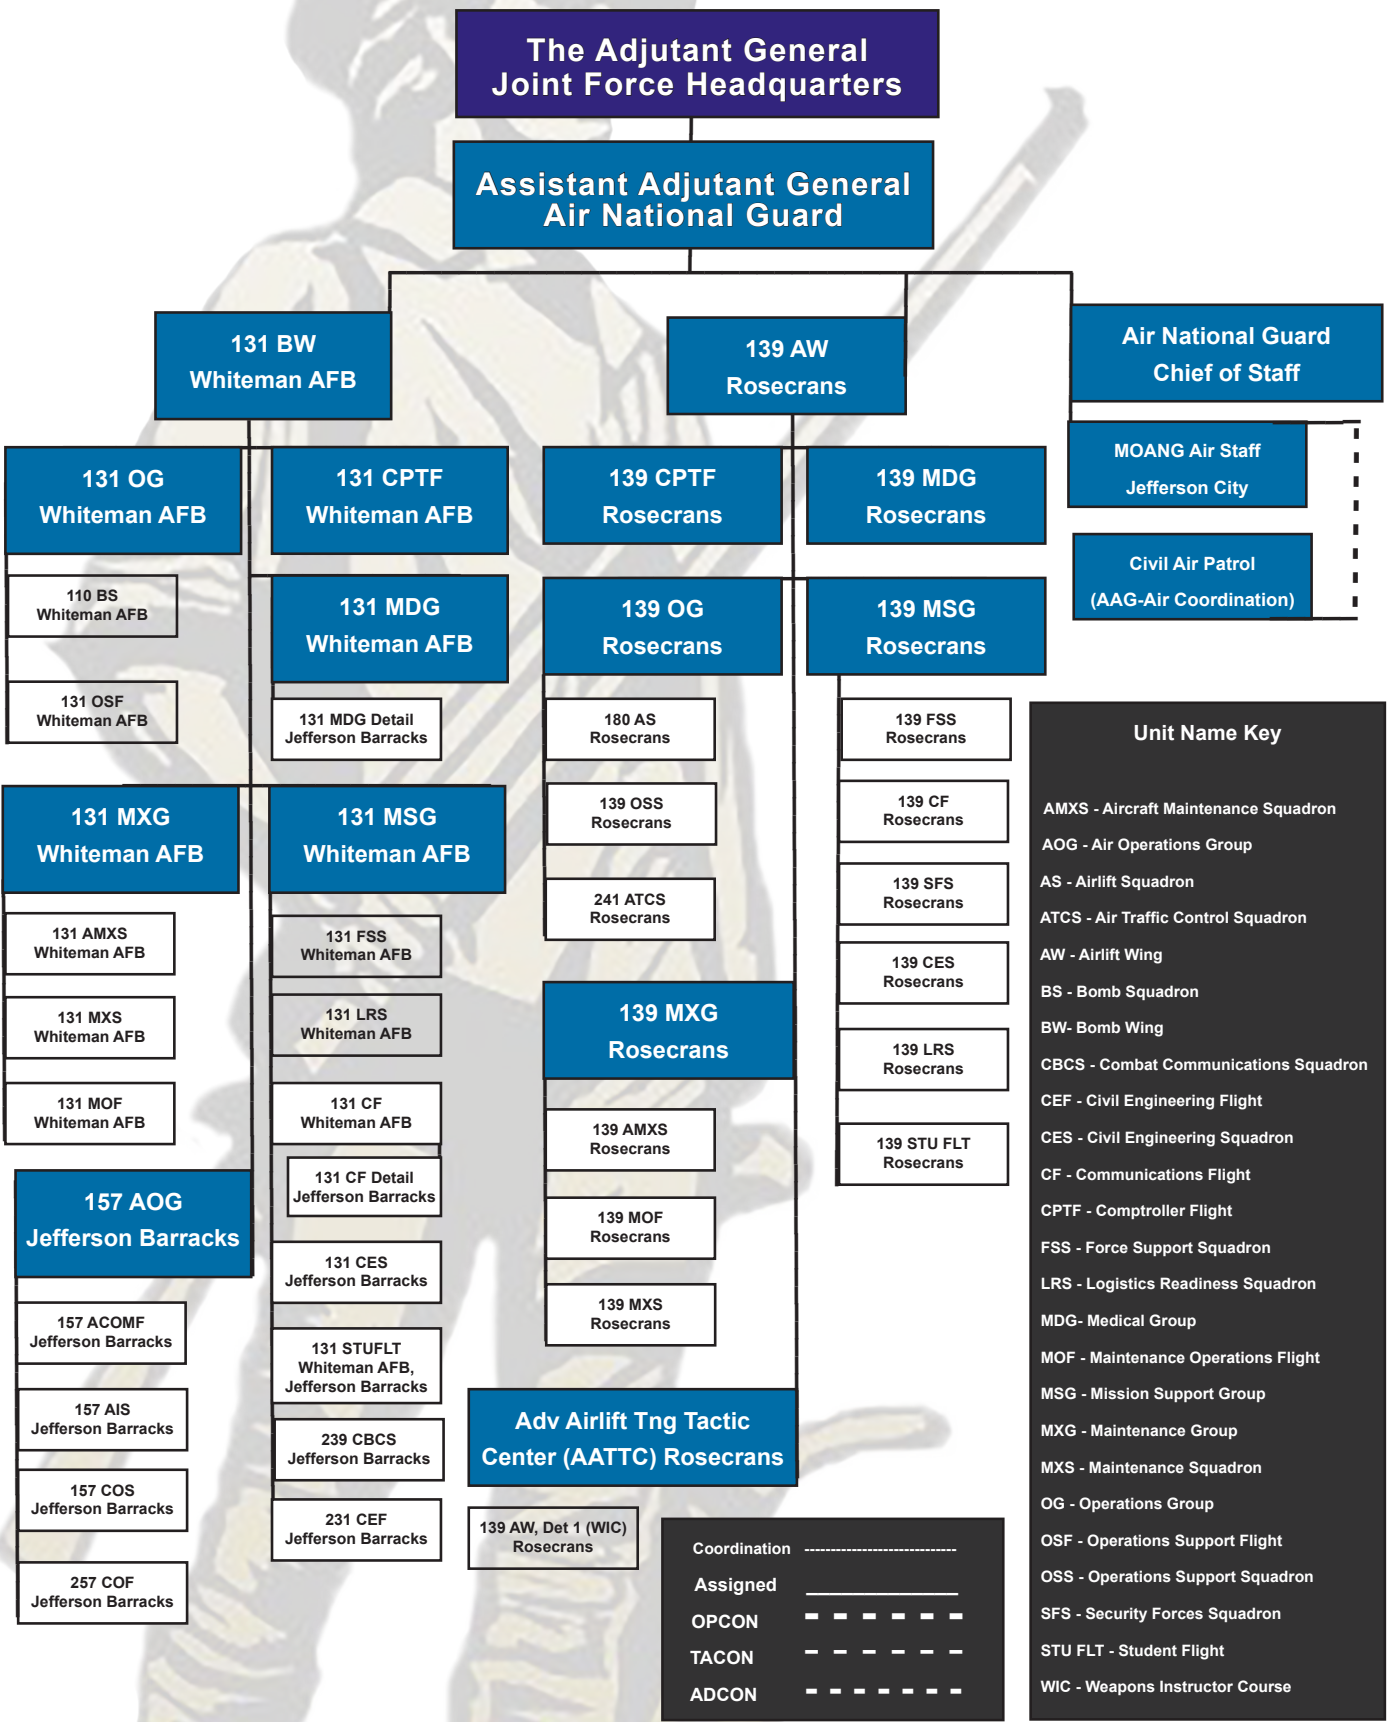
The Adjutant General
Joint Force Headquarters

Assistant Adjutant General
Air National Guard

131 BW
Whiteman AFB

139 AW
Rosecrans

Air National Guard
Chief of Staff

MOANG Air Staff
Jefferson City

Civil Air Patrol
(AAG-Air Coordination)

131 OG
Whiteman AFB

110 BS
Whiteman AFB

131 OSF
Whiteman AFB

131 CPTF
Whiteman AFB

131 MDG
Whiteman AFB

131 MDG Detail
Jefferson Barracks

131 MXG
Whiteman AFB

131 AMXS
Whiteman AFB

131 MXS
Whiteman AFB

131 MOF
Whiteman AFB

131 MSG
Whiteman AFB

131 FSS
Whiteman AFB

131 LRS
Whiteman AFB

131 CF
Whiteman AFB

131 CF Detail
Jefferson Barracks

131 CES
Jefferson Barracks

131 STUFLT
Whiteman AFB,
Jefferson Barracks

239 CBCS
Jefferson Barracks

231 CEF
Jefferson Barracks

157 AOG
Jefferson Barracks

157 ACOMF
Jefferson Barracks

157 AIS
Jefferson Barracks

157 COS
Jefferson Barracks

257 COF
Jefferson Barracks

139 CPTF
Rosecrans

139 MDG
Rosecrans

139 OG
Rosecrans

180 AS
Rosecrans

139 OSS
Rosecrans

241 ATCS
Rosecrans

139 MSG
Rosecrans

139 FSS
Rosecrans

139 CF
Rosecrans

139 SFS
Rosecrans

139 CES
Rosecrans

139 LRS
Rosecrans

139 STU FLT
Rosecrans

139 MXG
Rosecrans

139 AMXS
Rosecrans

139 MOF
Rosecrans

139 MXS
Rosecrans

Adv Airlift Tng Tactic
Center (AATTC) Rosecrans

139 AW, Det 1 (WIC)
Rosecrans

Coordination
Assigned
OPCON
TACON
ADCON

Unit Name Key

AMXS - Aircraft Maintenance Squadron
AOG - Air Operations Group
AS - Airlift Squadron
ATCS - Air Traffic Control Squadron
AW - Airlift Wing
BS - Bomb Squadron
BW- Bomb Wing
CBCS - Combat Communications Squadron
CEF - Civil Engineering Flight
CES - Civil Engineering Squadron
CF - Communications Flight
CPTF - Comptroller Flight
FSS - Force Support Squadron
LRS - Logistics Readiness Squadron
MDG- Medical Group
MOF - Maintenance Operations Flight
MSG - Mission Support Group
MXG - Maintenance Group
MXS - Maintenance Squadron
OG - Operations Group
OSF - Operations Support Flight
OSS - Operations Support Squadron
SFS - Security Forces Squadron
STU FLT - Student Flight
WIC - Weapons Instructor Course